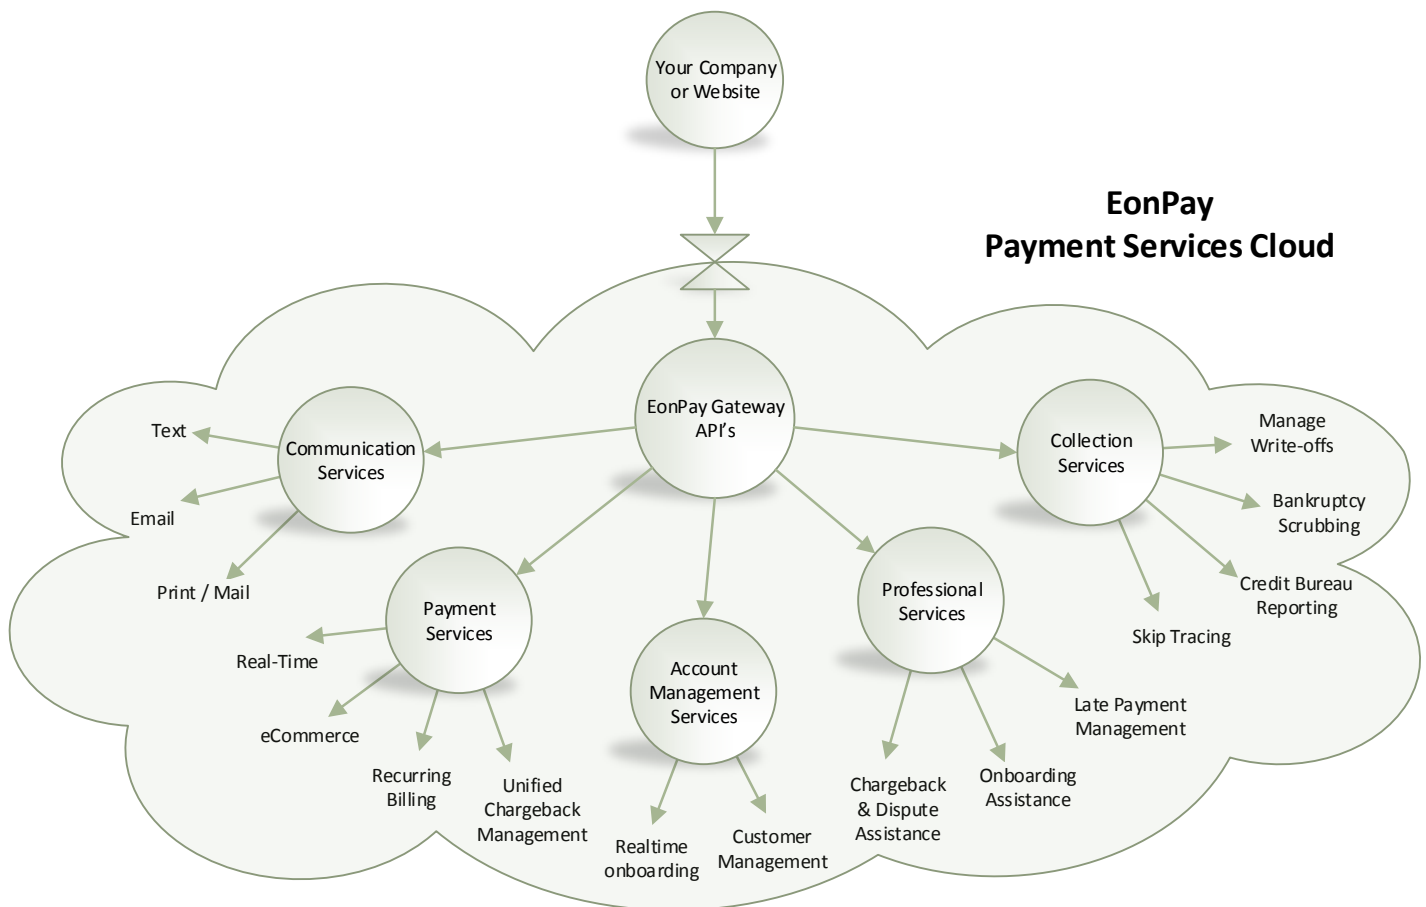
Your Company or Website

EonPay
Payment Services Cloud

EonPay Gateway API's

Communication Services

Text

Email

Print / Mail

Collection Services

Manage Write-offs

Bankruptcy Scrubbing

Credit Bureau Reporting

Skip Tracing

Payment Services

Real-Time

eCommerce

Recurring Billing

Unified Chargeback Management

Account Management Services

Realtime onboarding

Customer Management

Professional Services

Late Payment Management

Chargeback & Dispute Assistance

Onboarding Assistance